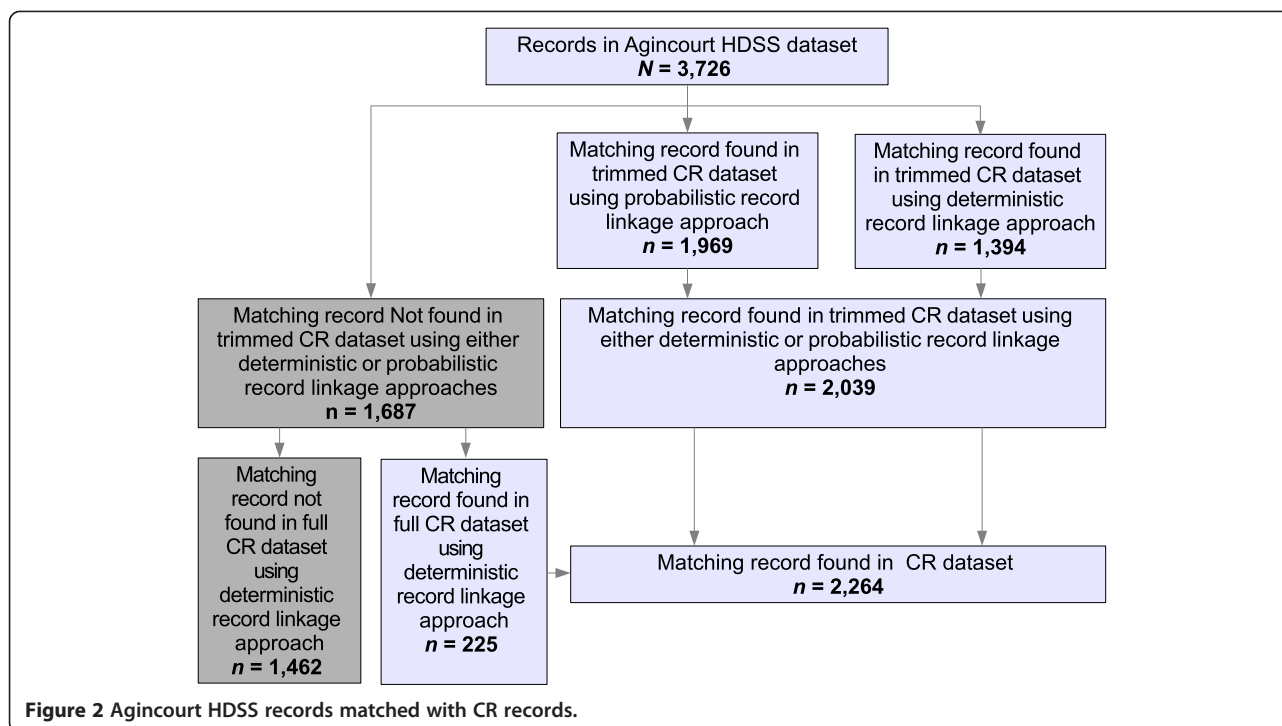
Records in Agincourt HDSS dataset
$N$ = 3,726

Matching record found in trimmed CR dataset using probabilistic record linkage approach
$n$ = 1,969

Matching record found in trimmed CR dataset using deterministic record linkage approach
$n$ = 1,394

Matching record Not found in trimmed CR dataset using either deterministic or probabilistic record linkage approaches
n = 1,687

Matching record found in trimmed CR dataset using either deterministic or probabilistic record linkage approaches
$n$ = 2,039

Matching record not found in full CR dataset using deterministic record linkage approach
$n$ = 1,462

Matching record found in full CR dataset using deterministic record linkage approach
$n$ = 225

Matching record found in CR dataset
$n$ = 2,264

Figure 2 Agincourt HDSS records matched with CR records.